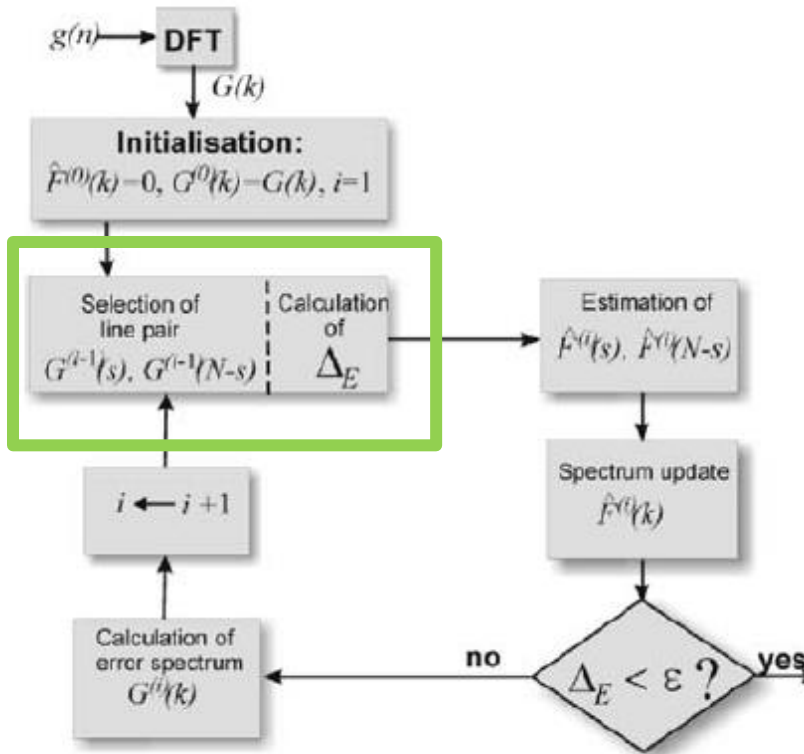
$g(n)$ DFT

$G(k)$

Initialisation:
$\hat{F}^{(0)}(k)=0,\ G^{(0)}(k)=G(k),\ i=1$

Selection of line pair
$G^{(i-1)}(s),\ G^{(i-1)}(N\text{-}s)$

Calculation of
$\Delta_E$

Estimation of
$\hat{F}^{(i)}(s),\ \hat{F}^{(i)}(N\text{-}s)$

Spectrum update
$\hat{F}^{(i)}(k)$

$i \leftarrow i+1$

Calculation of error spectrum
$G^{(i)}(k)$

no

$\Delta_E < \varepsilon$ ?

yes